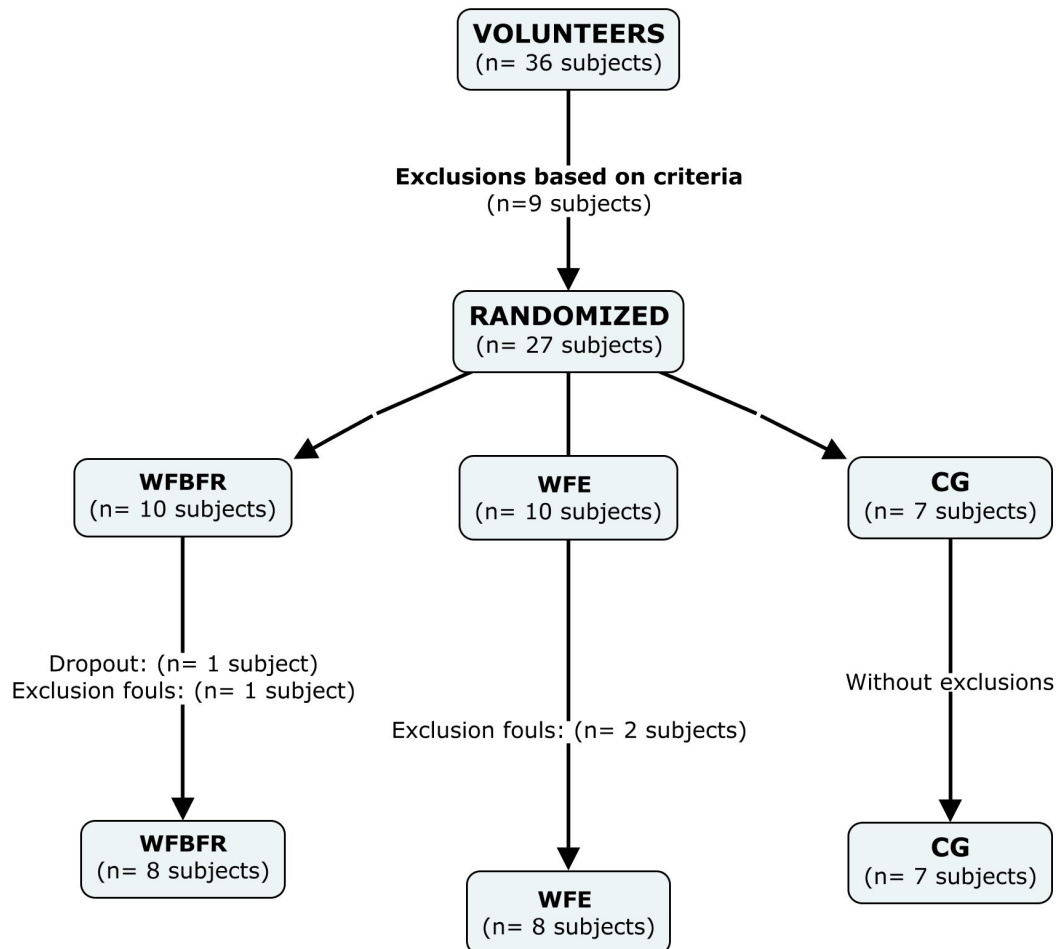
VOLUNTEERS
(n= 36 subjects)

Exclusions based on criteria
(n=9 subjects)

RANDOMIZED
(n= 27 subjects)

WFBFR
(n= 10 subjects)

WFE
(n= 10 subjects)

CG
(n= 7 subjects)

Dropout: (n= 1 subject)
Exclusion fouls: (n= 1 subject)

Exclusion fouls: (n= 2 subjects)

Without exclusions

WFBFR
(n= 8 subjects)

WFE
(n= 8 subjects)

CG
(n= 7 subjects)